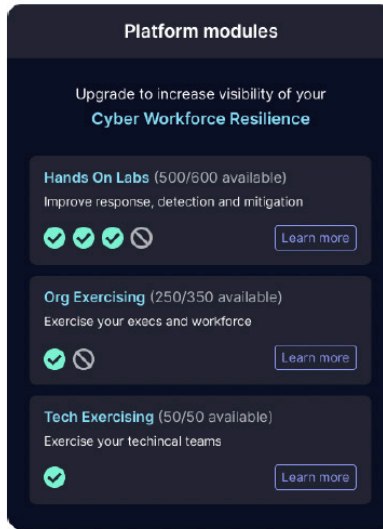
Platform modules

Upgrade to increase visibility of your Cyber Workforce Resilience

Hands On Labs (500/600 available)
Improve response, detection and mitigation
Learn more

Org Exercising (250/350 available)
Exercise your execs and workforce
Learn more

Tech Exercising (50/50 available)
Exercise your techincal teams
Learn more